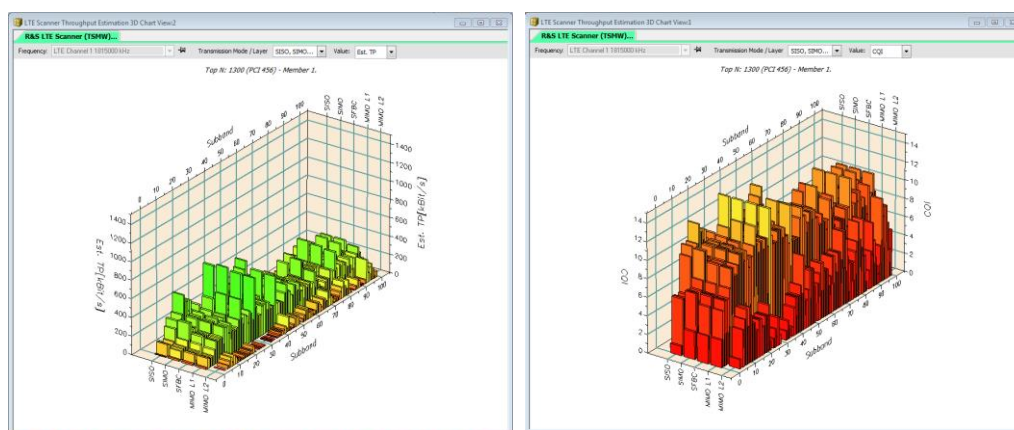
LTE Scanner Throughput Estimation 3D Chart View2

R&S LTE Scanner (TSMW)...

Frequency: LTE Channel 1 1815000 kHz Transmission Mode / Layer SISO, SIMO... Value: Est. TP

Top N: 1300 (PCI 456) - Member 1.

Subband
0 10 20 30 40 50 60 70 80 90 100

SISO SIMO SFBC MIMO L1 MIMO L2

1400 1200 1000 800 600 400 200 0

Est. TP[kBit/s]

1400 1200 1000 800 600 400 200 0

Est. TP[kBit/s]

SISO SIMO SFBC MIMO L1 MIMO L2

0 10 20 30 40 50 60 70 80 90 100
Subband

LTE Scanner Throughput Estimation 3D Chart View1

R&S LTE Scanner (TSMW)...

Frequency: LTE Channel 1 1815000 kHz Transmission Mode / Layer SISO, SIMO... Value: CQI

Top N: 1300 (PCI 456) - Member 1.

Subband
0 10 20 30 40 50 60 70 80 90 100

SISO SIMO SFBC MIMO L1 MIMO L2

14 12 10 8 6 4 2 0

CQI

14 12 10 8 6 4 2 0

CQI

SISO SIMO SFBC MIMO L1 MIMO L2

0 10 20 30 40 50 60 70 80 90 100
Subband